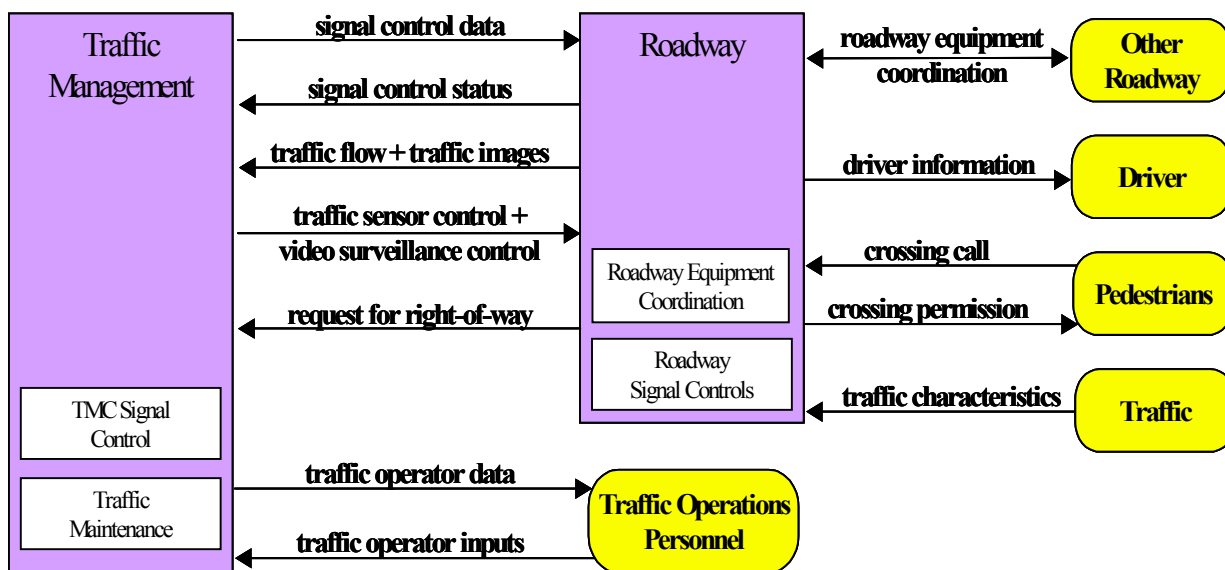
Traffic Management

signal control data

signal control status

traffic flow + traffic images

traffic sensor control + video surveillance control

request for right-of-way

Roadway

Roadway Equipment Coordination

Roadway Signal Controls

roadway equipment coordination

Other Roadway

driver information

Driver

crossing call

crossing permission

Pedestrians

traffic characteristics

Traffic

TMC Signal Control

Traffic Maintenance

traffic operator data

traffic operator inputs

Traffic Operations Personnel